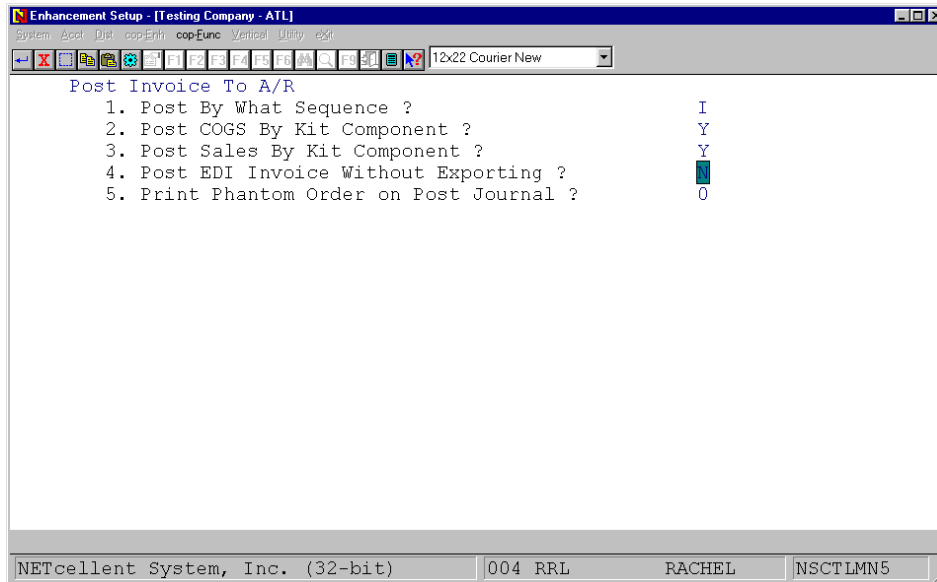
Enhancement Setup - [Testing Company - ATL]

System Acct Dist cop-Enh cop-Func Vertical Utility eXit

F1 F2 F3 F4 F5 F6 F9 12x22 Courier New

Post Invoice To A/R

1. Post By What Sequence ? I
2. Post COGS By Kit Component ? Y
3. Post Sales By Kit Component ? Y
4. Post EDI Invoice Without Exporting ? N
5. Print Phantom Order on Post Journal ? 0

NETcellent System, Inc. (32-bit) | 004 RRL | RACHEL | NSCTLMN5